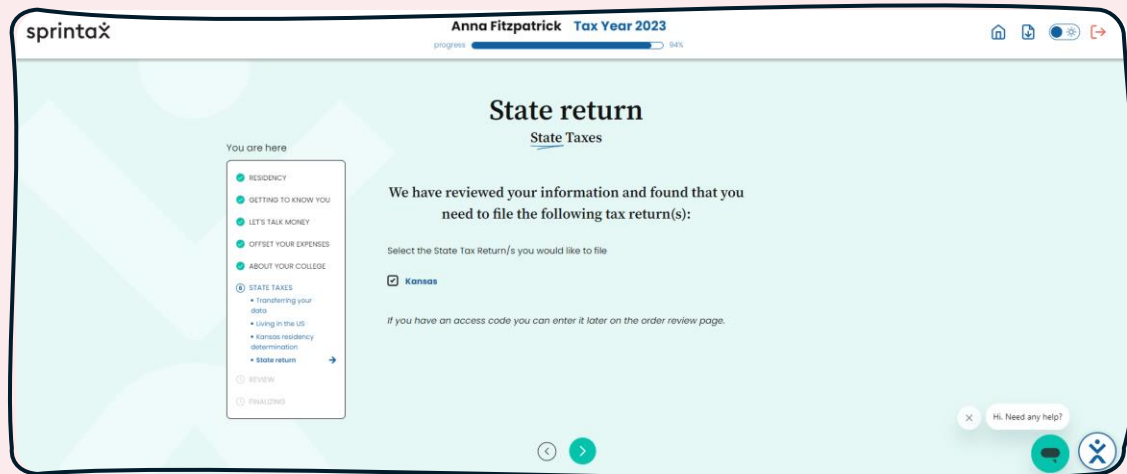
sprintax

Anna Fitzpatrick Tax Year 2023

progress 94%

State return

State Taxes

You are here

RESIDENCY

GETTING TO KNOW YOU

LET'S TALK MONEY

OFFSET YOUR EXPENSES

ABOUT YOUR COLLEGE

STATE TAXES

• Transferring your data

• Living in the US

• Kansas residency determination

• State return

REVIEW

FINALIZING

We have reviewed your information and found that you need to file the following tax return(s):

Select the State Tax Return/s you would like to file

Kansas

If you have an access code you can enter it later on the order review page.

Hi. Need any help?